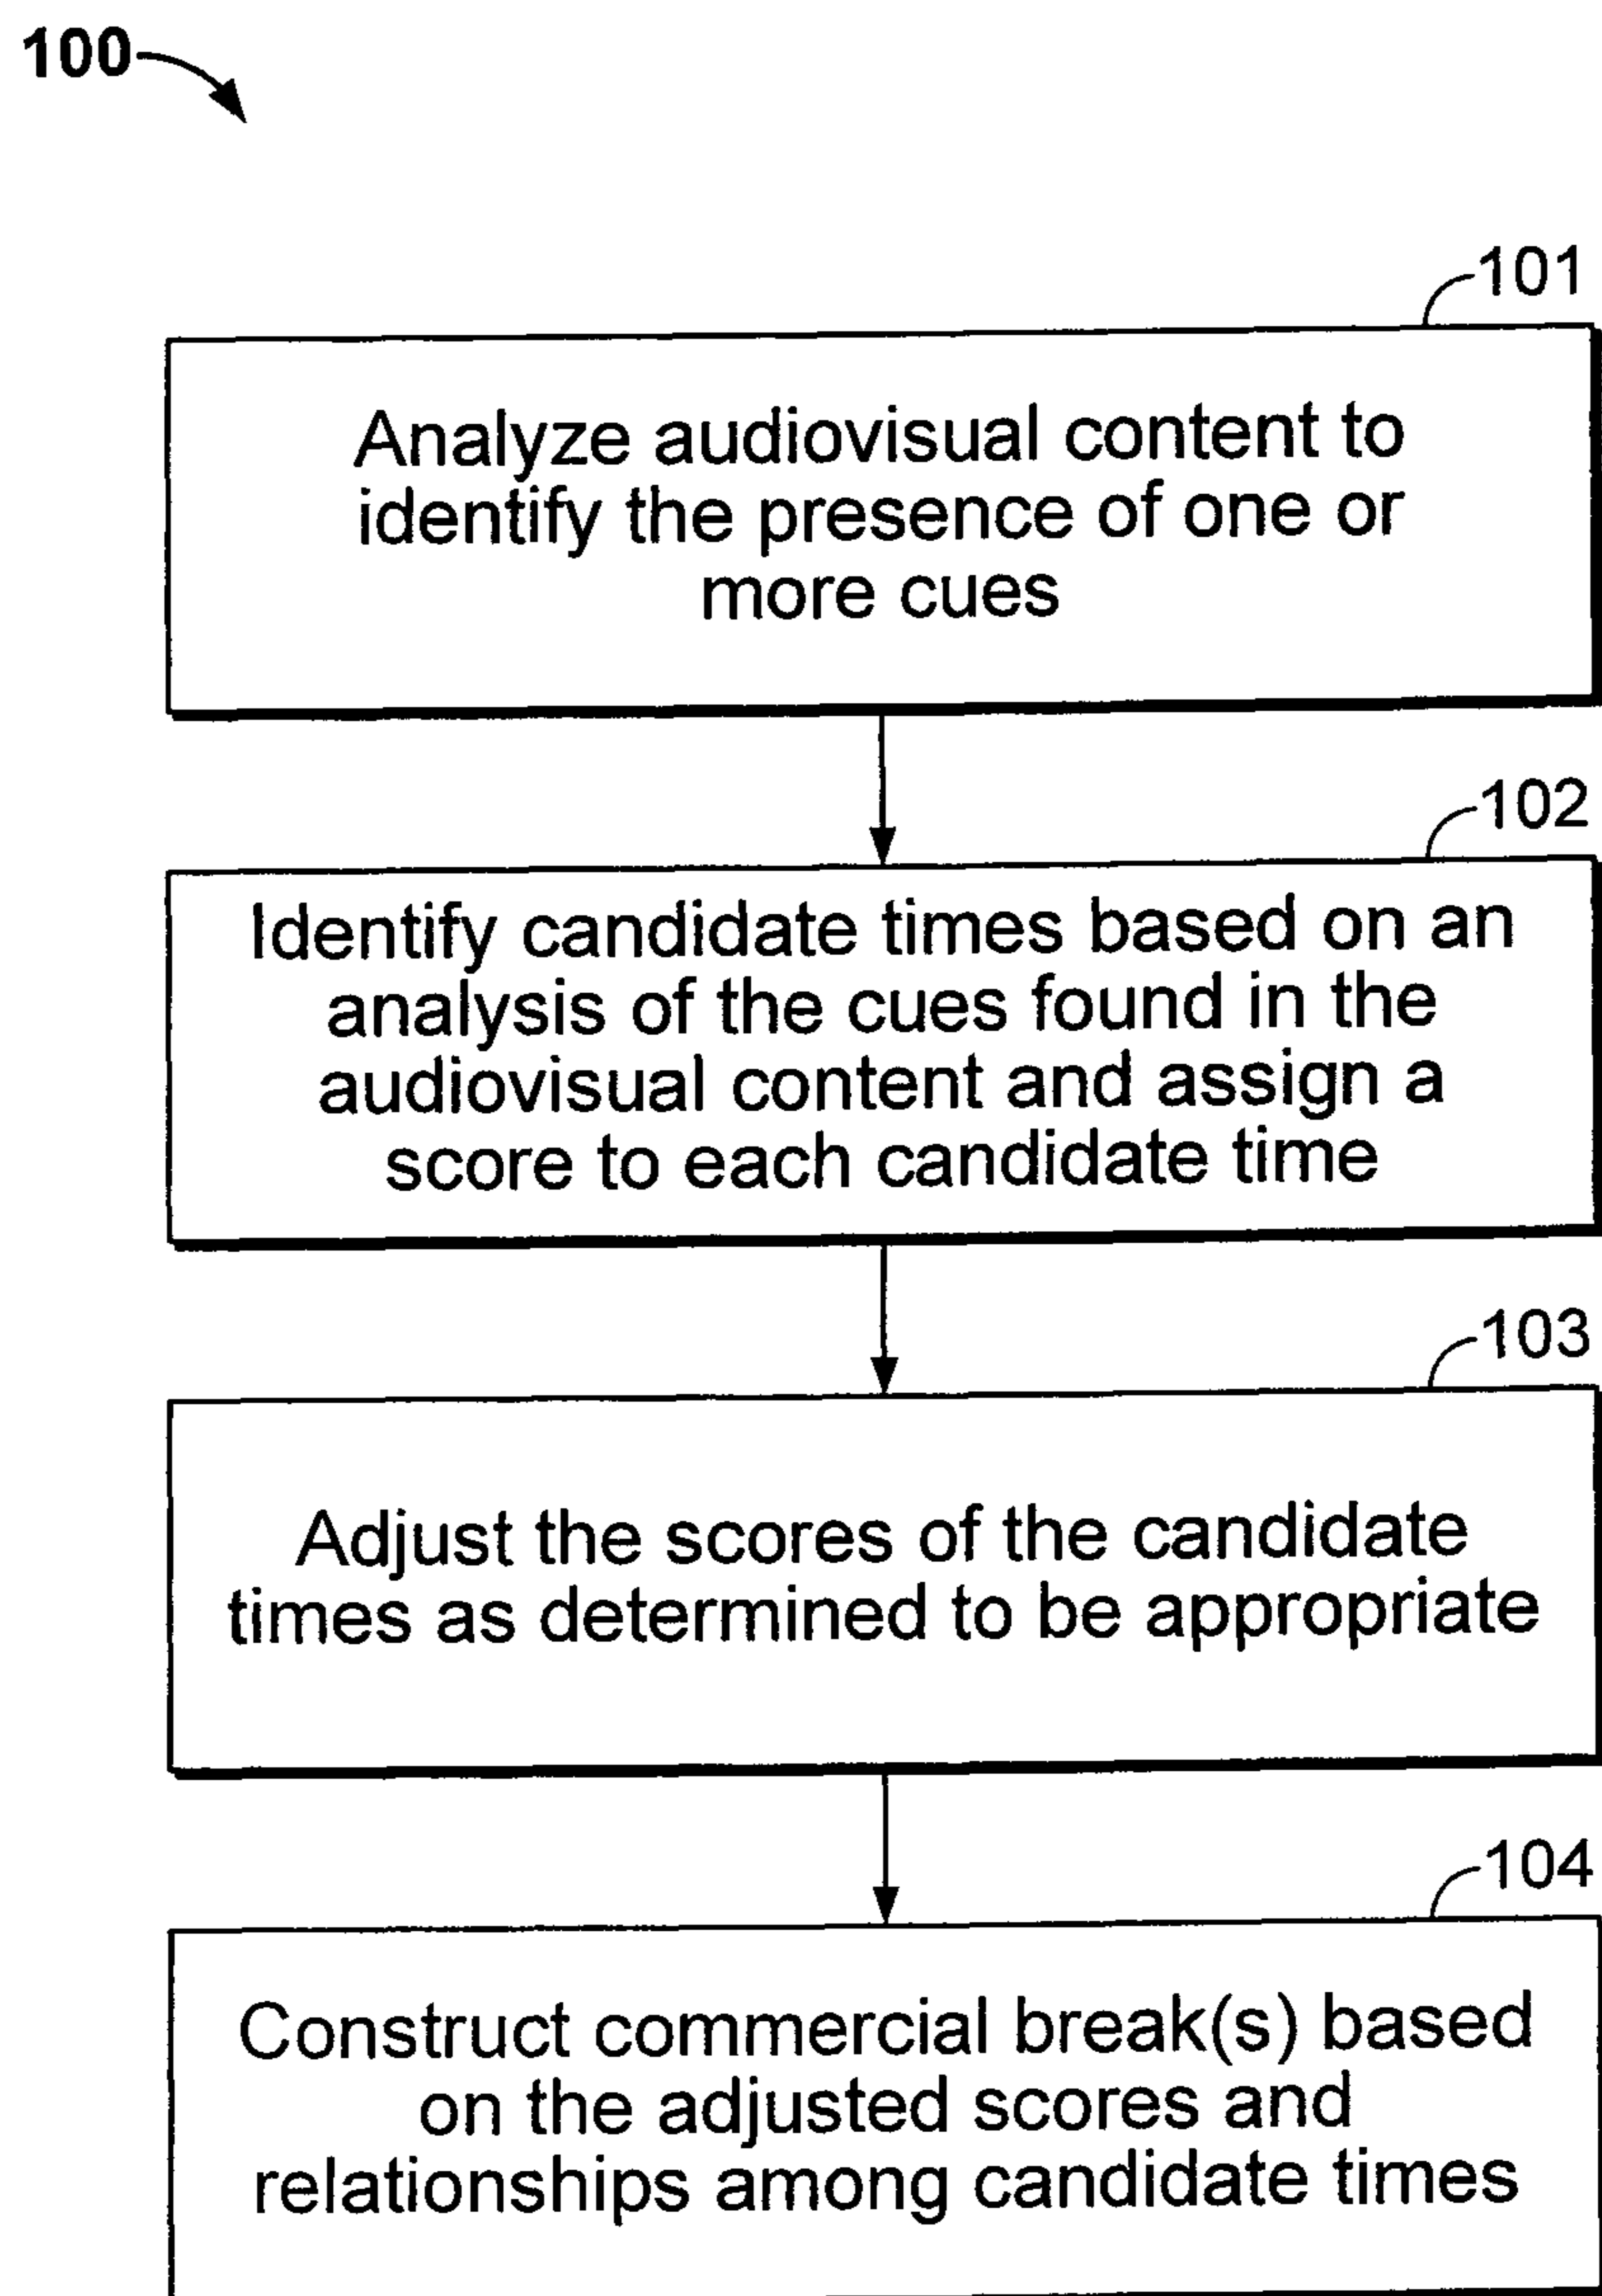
100

101

Analyze audiovisual content to identify the presence of one or more cues

102

Identify candidate times based on an analysis of the cues found in the audiovisual content and assign a score to each candidate time

103

Adjust the scores of the candidate times as determined to be appropriate

104

Construct commercial break(s) based on the adjusted scores and relationships among candidate times